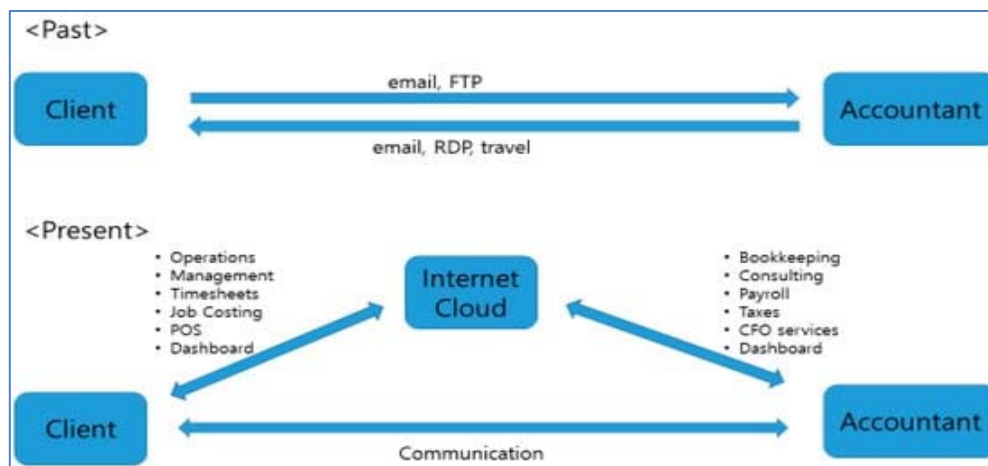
<Past>

Client

email, FTP

email, RDP, travel

Accountant

<Present>

• Operations
• Management
• Timesheets
• Job Costing
• POS
• Dashboard

Internet Cloud

• Bookkeeping
• Consulting
• Payroll
• Taxes
• CFO services
• Dashboard

Client

Communication

Accountant